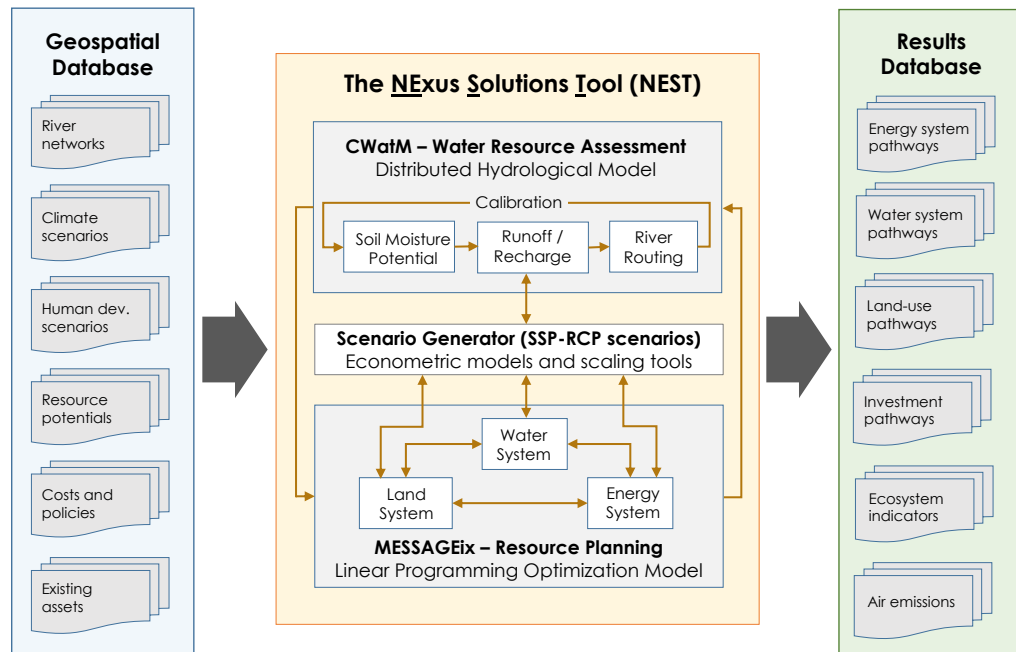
Geospatial Database

River networks

Climate scenarios

Human dev. scenarios

Resource potentials

Costs and policies

Existing assets

The NExus Solutions Tool (NEST)

CWatM – Water Resource Assessment
Distributed Hydrological Model

Calibration

Soil Moisture Potential

Runoff / Recharge

River Routing

Scenario Generator (SSP-RCP scenarios)
Econometric models and scaling tools

Water System

Land System

Energy System

MESSAGEix – Resource Planning
Linear Programming Optimization Model

Results Database

Energy system pathways

Water system pathways

Land-use pathways

Investment pathways

Ecosystem indicators

Air emissions